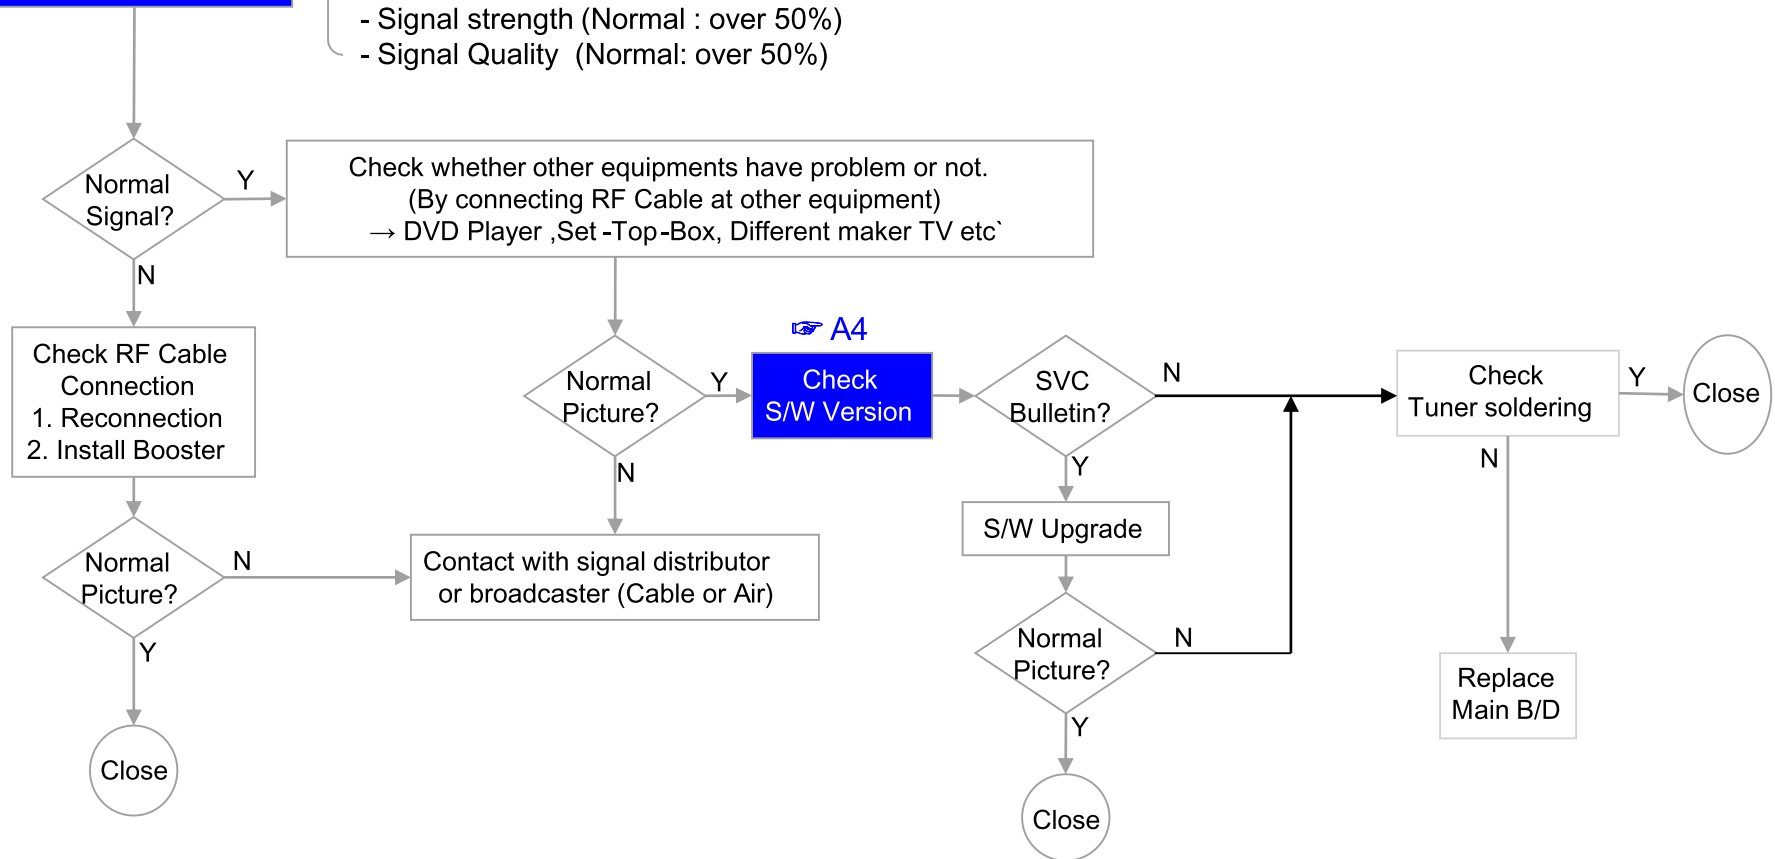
- Signal strength (Normal : over 50%)
- Signal Quality (Normal: over 50%)

Normal Signal?

Y

Check whether other equipments have problem or not.
(By connecting RF Cable at other equipment)
→ DVD Player ,Set -Top-Box, Different maker TV etc`

N

Check RF Cable Connection
1. Reconnection
2. Install Booster

☞ A4

Normal Picture?

Y

Check S/W Version

SVC Bulletin?

N

Check Tuner soldering

Y

Close

N

Y

N

S/W Upgrade

Normal Picture?

N

Contact with signal distributor or broadcaster (Cable or Air)

Y

Close

Normal Picture?

N

Replace Main B/D

Y

Close